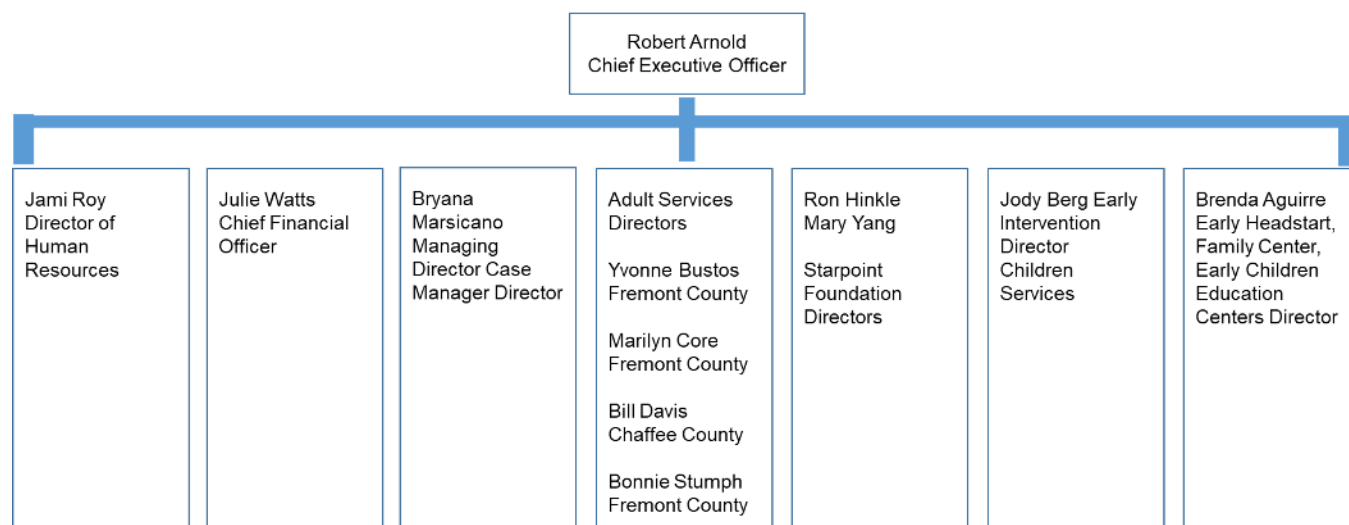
Robert Arnold
Chief Executive Officer

Jami Roy
Director of Human Resources

Julie Watts
Chief Financial Officer

Bryana Marsicano Managing Director Case Manager Director

Adult Services Directors

Yvonne Bustos
Fremont County

Marilyn Core
Fremont County

Bill Davis
Chaffee County

Bonnie Stumph
Fremont County

Ron Hinkle
Mary Yang

Starpoint Foundation Directors

Jody Berg Early Intervention Director Children Services

Brenda Aguirre Early Headstart, Family Center, Early Children Education Centers Director